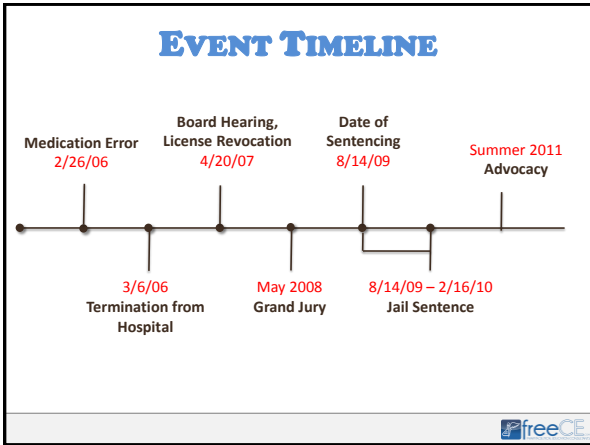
EVENT TIMELINE

Medication Error
2/26/06

Board Hearing, License Revocation
4/20/07

Date of Sentencing
8/14/09

Summer 2011
Advocacy

3/6/06
Termination from Hospital

May 2008
Grand Jury

8/14/09 – 2/16/10
Jail Sentence

freeCE